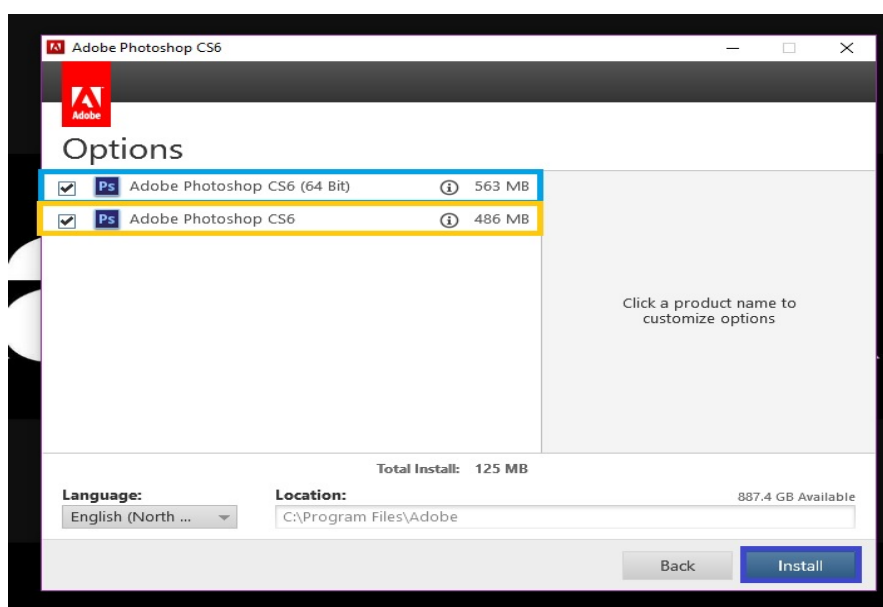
Adobe Photoshop CS6

Adobe

Options

Ps Adobe Photoshop CS6 (64 Bit) 563 MB

Ps Adobe Photoshop CS6 486 MB

Click a product name to customize options

Total Install: 125 MB

Language:

English (North ...

Location:

887.4 GB Available

C:\Program Files\Adobe

Back

Install